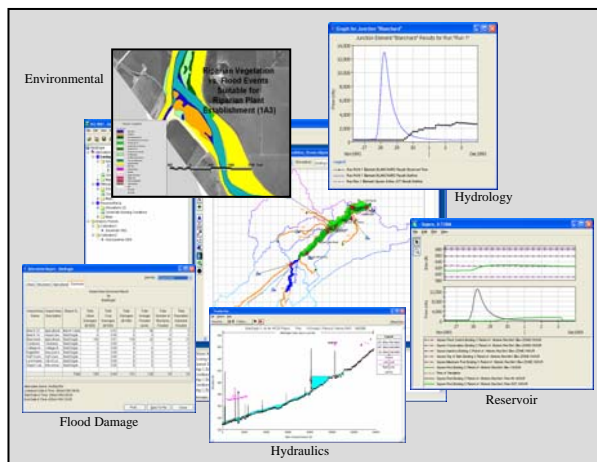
Environmental

Riparian Vegetation vs. Flood Events Suitable for Riparian Plant Establishment (1A3)

Graph for Junction "Blanchard"

Junction Element "Blanchard" Results for Run "Run 1"

Hydrology

Reservoir

Flood Damage

Hydraulics